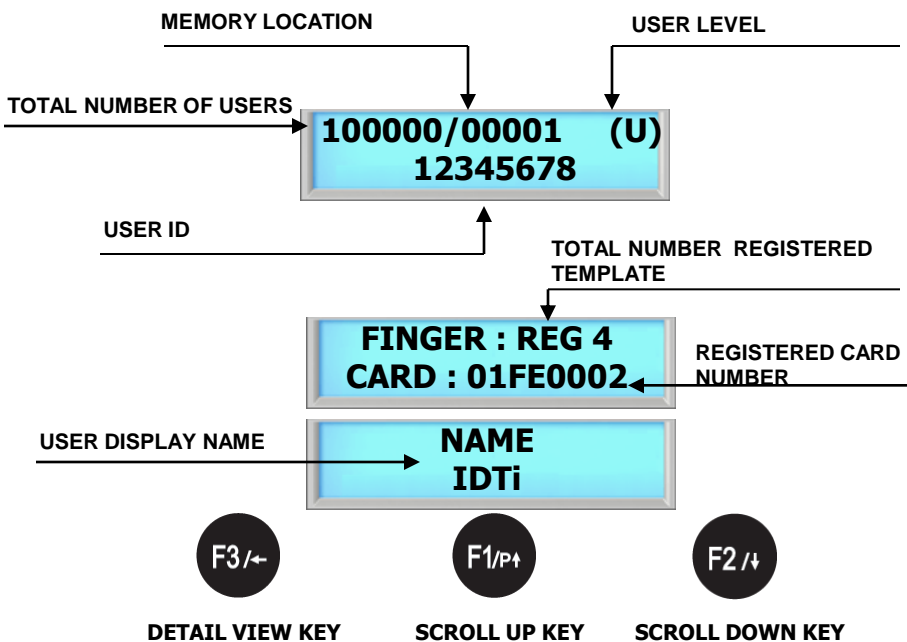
MEMORY LOCATION

USER LEVEL

TOTAL NUMBER OF USERS

100000/00001 (U)
12345678

USER ID

TOTAL NUMBER REGISTERED TEMPLATE

FINGER : REG 4
CARD : 01FE0002

REGISTERED CARD NUMBER

USER DISPLAY NAME

NAME
IDTi

F3/←

F1/P↑

F2/↓

DETAIL VIEW KEY

SCROLL UP KEY

SCROLL DOWN KEY